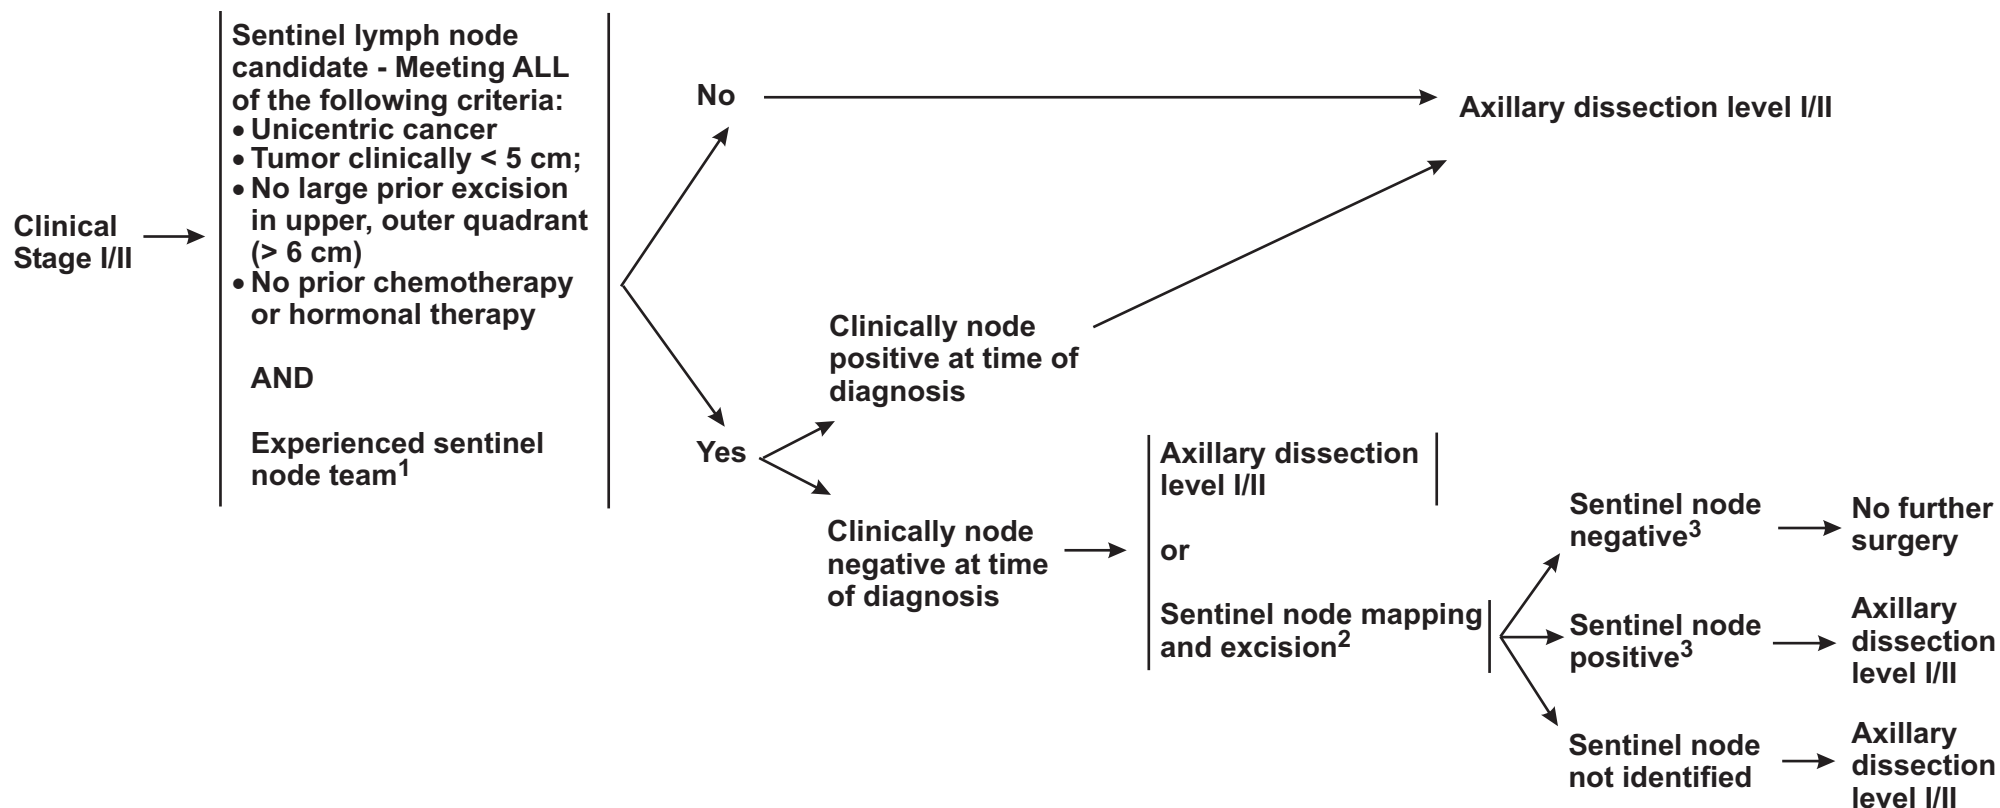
Clinical Stage I/II

Sentinel lymph node candidate - Meeting ALL of the following criteria:
• Unicentric cancer
• Tumor clinically < 5 cm;
• No large prior excision in upper, outer quadrant (> 6 cm)
• No prior chemotherapy or hormonal therapy

AND

Experienced sentinel node team$^1$

No

Axillary dissection level I/II

Yes

Clinically node positive at time of diagnosis

Clinically node negative at time of diagnosis

Axillary dissection level I/II

or

Sentinel node mapping and excision$^2$

Sentinel node negative$^3$

No further surgery

Sentinel node positive$^3$

Axillary dissection level I/II

Sentinel node not identified

Axillary dissection level I/II